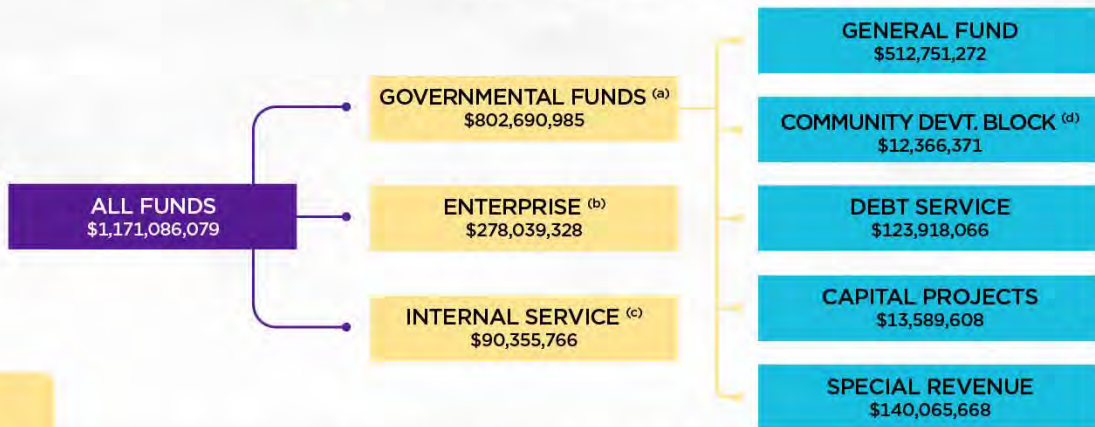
ALL FUNDS
$1,171,086,079

GOVERNMENTAL FUNDS $^{(a)}$
$802,690,985

ENTERPRISE $^{(b)}$
$278,039,328

INTERNAL SERVICE $^{(c)}$
$90,355,766

GENERAL FUND
$512,751,272

COMMUNITY DEVT. BLOCK $^{(d)}$
$12,366,371

DEBT SERVICE
$123,918,066

CAPITAL PROJECTS
$13,589,608

SPECIAL REVENUE
$140,065,668